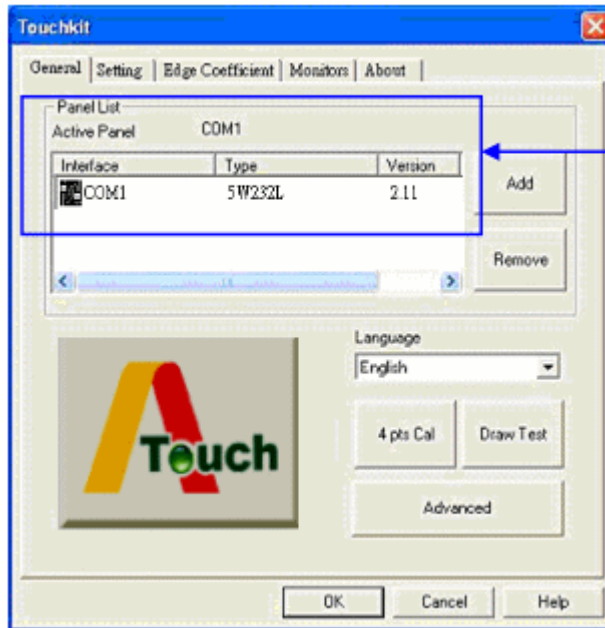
Touchkit

General | Setting | Edge Coefficient | Monitors | About

Panel List
Active Panel COM1

| Interface | Type | Version |
|---|---|---|
| COM1 | 5W232L | 2.11 |

Add

Remove

Language
English

ATouch

4 pts Cal

Draw Test

Advanced

OK

Cancel

Help